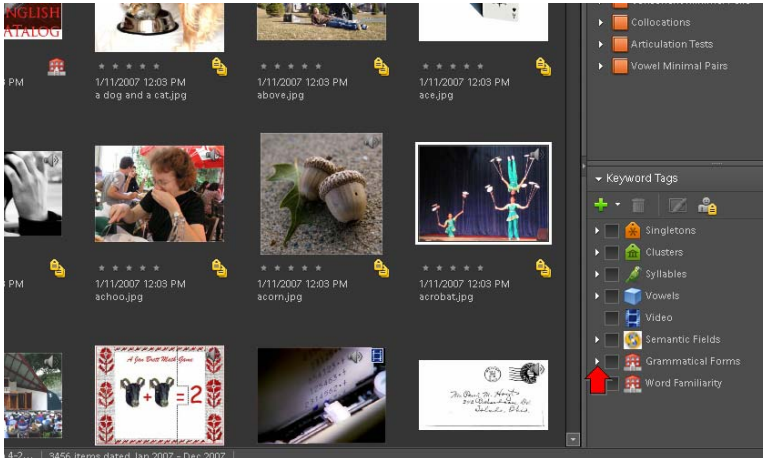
NGLISH
ATALOG

PM

1/11/2007 12:03 PM
a dog and a cat.jpg

1/11/2007 12:03 PM
above.jpg

1/11/2007 12:03 PM
ace.jpg

PM

1/11/2007 12:03 PM
achoo.jpg

1/11/2007 12:03 PM
acorn.jpg

1/11/2007 12:03 PM
acrobat.jpg

A few Basic Math Games

$+$ $=2$

Collocations
Articulation Tests
Vowel Minimal Pairs

Keyword Tags

Singletons
Clusters
Syllables
Vowels
Video
Semantic Fields
Grammatical Forms
Word Familiarity

4-2 ... | 3456 items dated Jan 2007 - Dec 2007 |